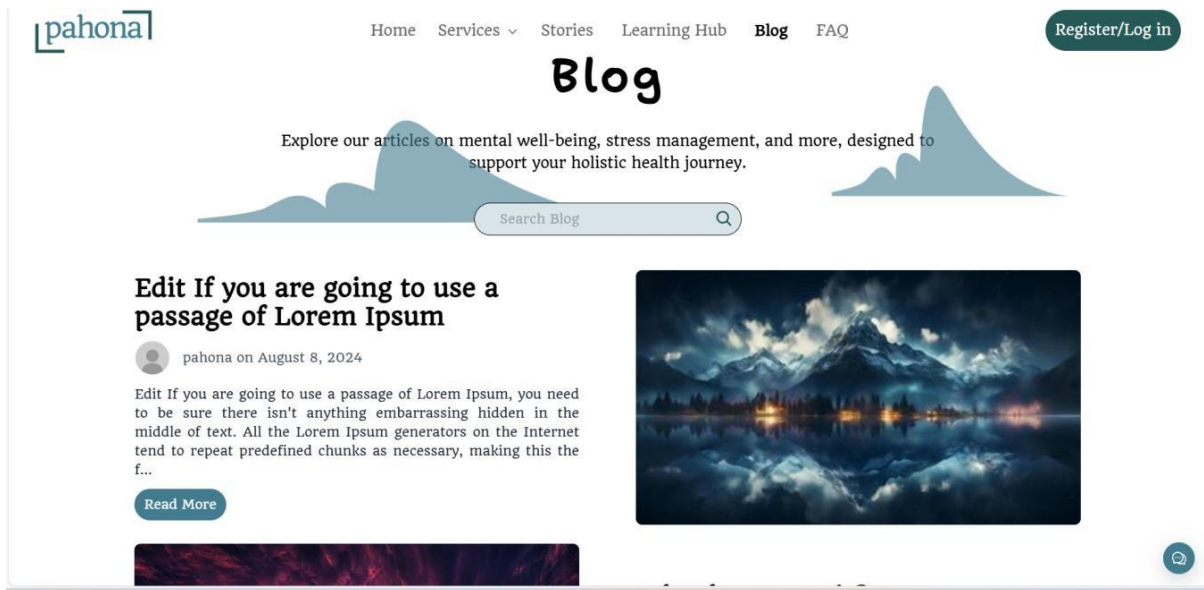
pahona

Home Services Stories Learning Hub Blog FAQ

Register/Log in

Blog

Explore our articles on mental well-being, stress management, and more, designed to support your holistic health journey.

Search Blog

Edit If you are going to use a passage of Lorem Ipsum

pahona on August 8, 2024

Edit If you are going to use a passage of Lorem Ipsum, you need to be sure there isn't anything embarrassing hidden in the middle of text. All the Lorem Ipsum generators on the Internet tend to repeat predefined chunks as necessary, making this the f...

Read More

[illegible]